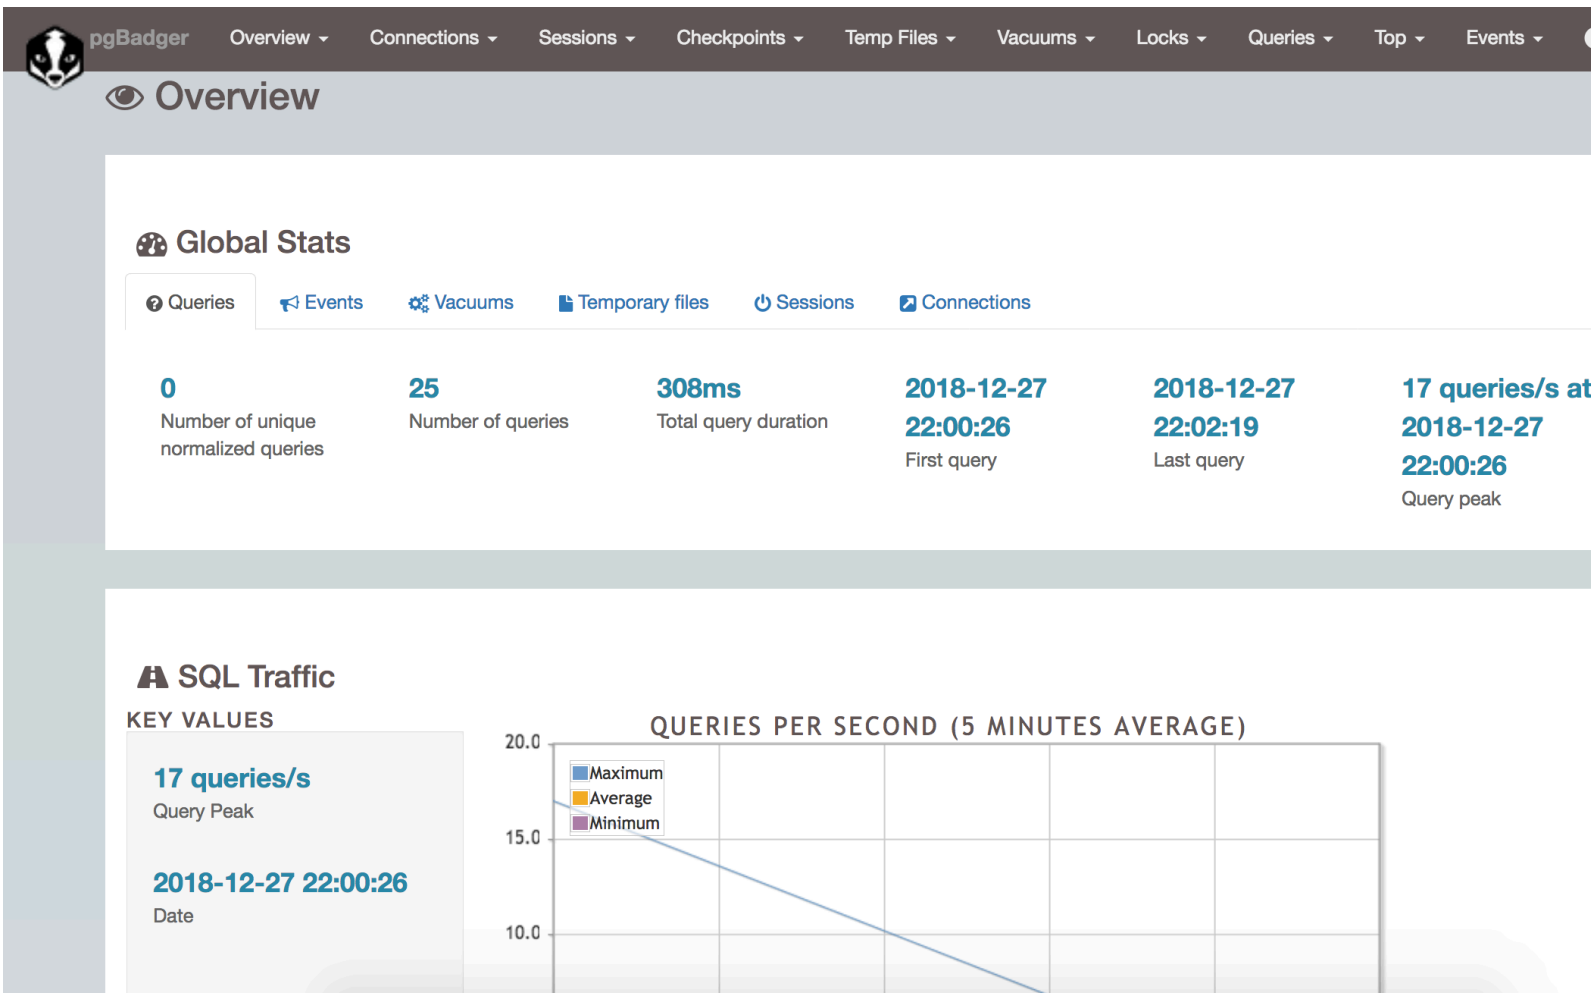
pgBadger Overview Connections Sessions Checkpoints Temp Files Vacuums Locks Queries Top Events

Overview

Global Stats

Queries Events Vacuums Temporary files Sessions Connections

0
Number of unique normalized queries

25
Number of queries

308ms
Total query duration

2018-12-27 22:00:26
First query

2018-12-27 22:02:19
Last query

17 queries/s at 2018-12-27 22:00:26
Query peak

SQL Traffic

KEY VALUES

17 queries/s
Query Peak

2018-12-27 22:00:26
Date

QUERIES PER SECOND (5 MINUTES AVERAGE)

20.0
15.0
10.0

Maximum
Average
Minimum